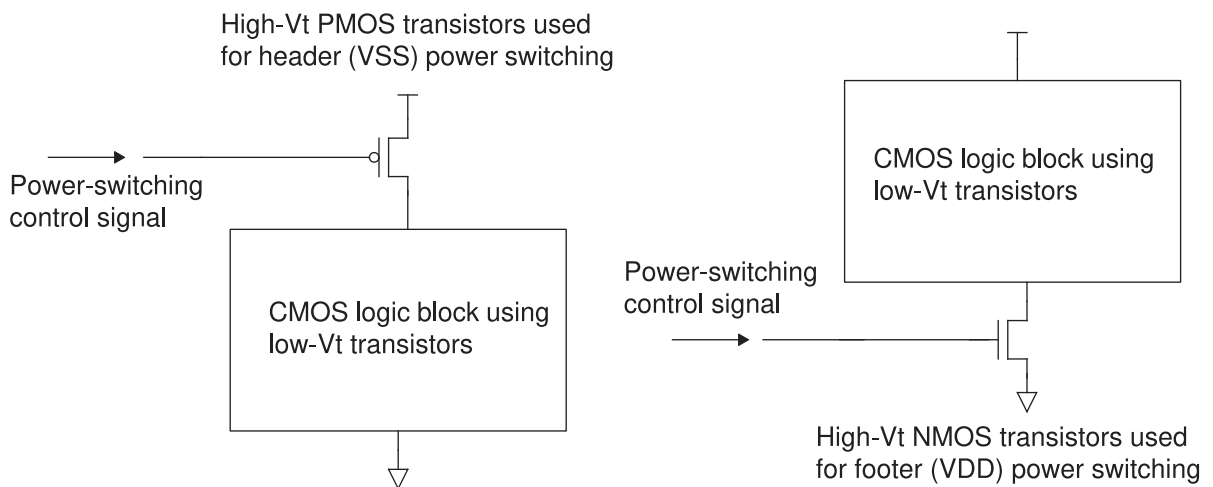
High-Vt PMOS transistors used for header (VSS) power switching

Power-switching control signal

CMOS logic block using low-Vt transistors

CMOS logic block using low-Vt transistors

Power-switching control signal

High-Vt NMOS transistors used for footer (VDD) power switching